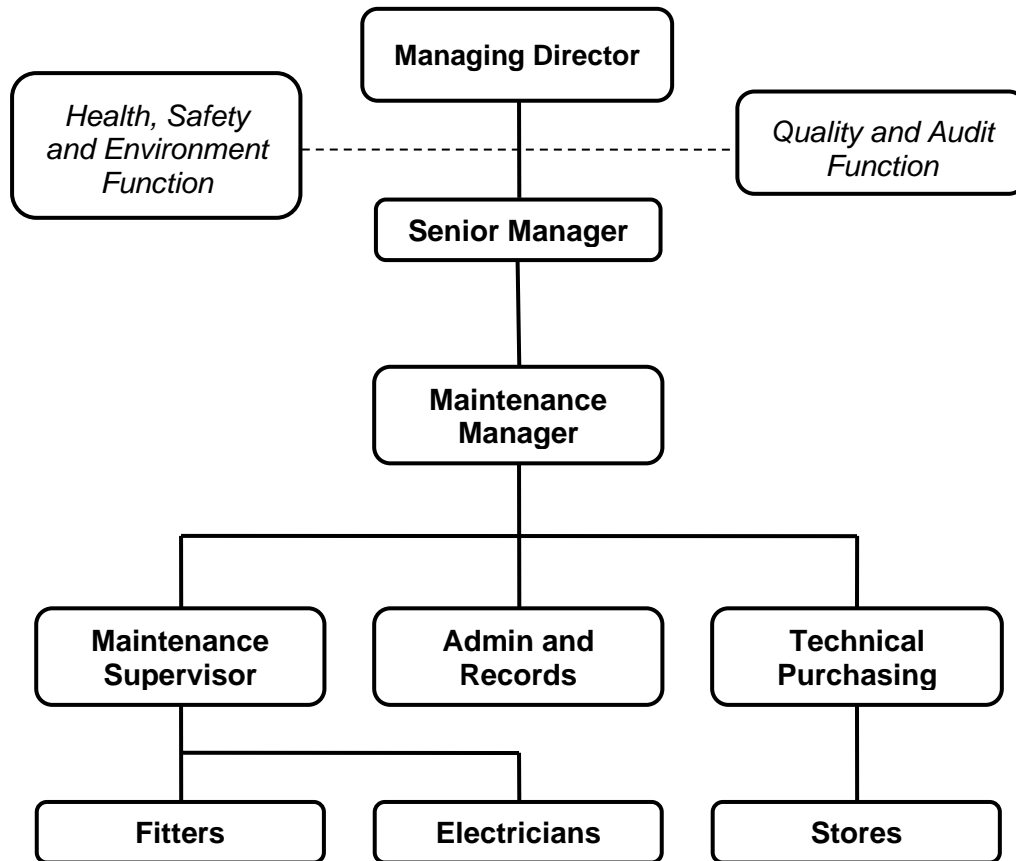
Managing Director

Health, Safety and Environment Function

Quality and Audit Function

Senior Manager

Maintenance Manager

Maintenance Supervisor

Admin and Records

Technical Purchasing

Fitters

Electricians

Stores